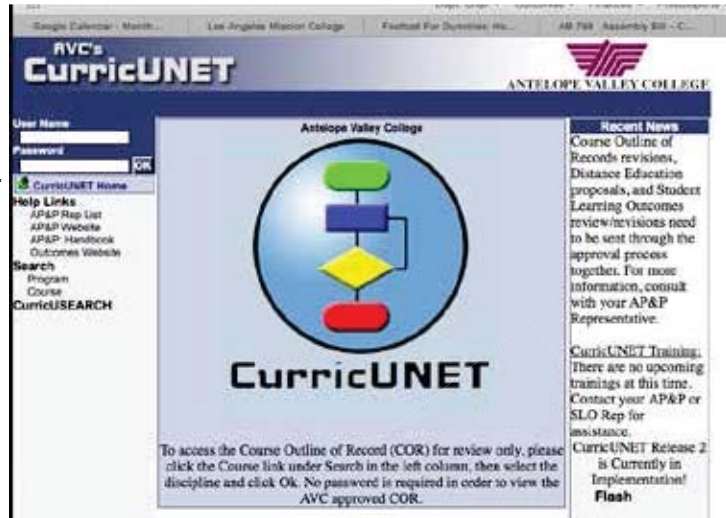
Google Calendar - Month... Los Angeles Mission College Football For Dummies Ho... AB 798 Assembly Bill - C...

AVC's
CurricUNET

ANTELOPE VALLEY COLLEGE

User Name
Password
OK
CurricUNET Home
Help Links
AP&P Rep List
AP&P Website
AP&P Handbook
Outcomes Website
Search
Program
Course
CurricUSEARCH

Antelope Valley College

CurricUNET

To access the Course Outline of Record (COR) for review only, please click the Course link under Search in the left column, then select the discipline and click Ok. No password is required in order to view the AVC approved COR.

Recent News
Course Outline of Records revisions, Distance Education proposals, and Student Learning Outcomes review/revisions need to be sent through the approval process together. For more information, consult with your AP&P Representative.

CurricUNET Training: There are no upcoming trainings at this time. Contact your AP&P or SLO Rep for assistance.

CurricUNET Release 2 is Currently in Implementation!
Flash